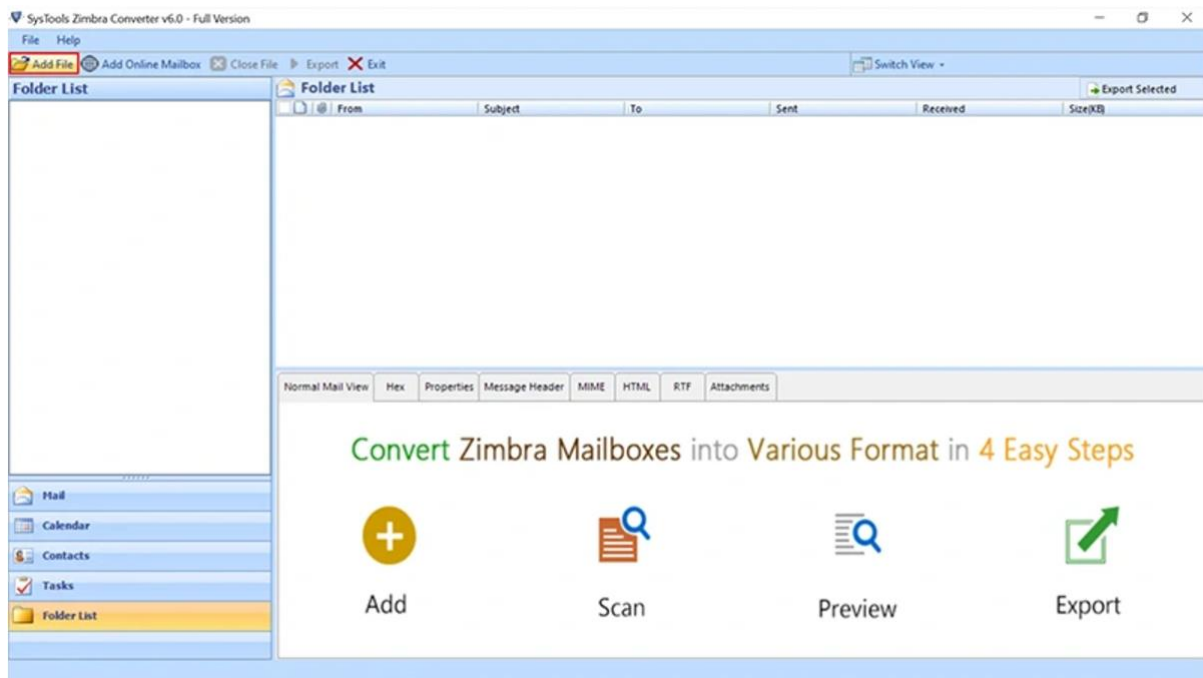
SysTools Zimbra Converter v6.0 - Full Version

File Help

Add File Add Online Mailbox Close File Export Exit Switch View

Folder List

Folder List

Export Selected

| From | Subject | To | Sent | Received | Size(KB) |
|---|---|---|---|---|---|

Normal Mail View Hex Properties Message Header MIME HTML RTF Attachments

Convert Zimbra Mailboxes into Various Format in 4 Easy Steps

Add Scan Preview Export

Mail
Calendar
Contacts
Tasks
Folder List